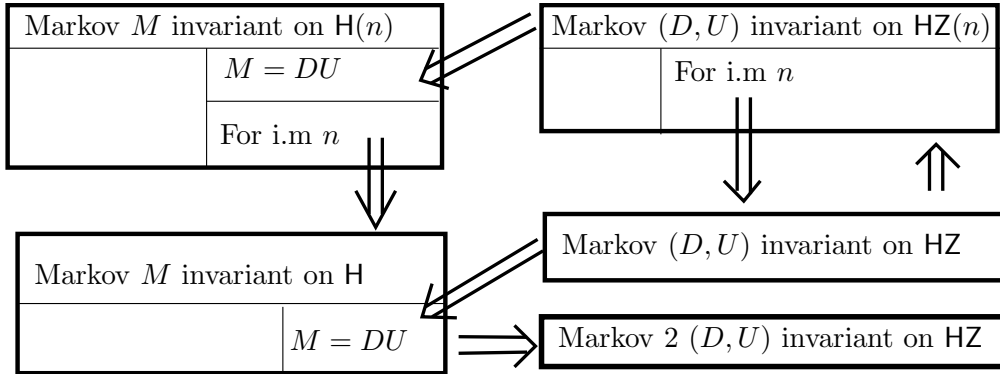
Markov $M$ invariant on $\mathsf{H}(n)$

$M = DU$

For i.m $n$

Markov $(D, U)$ invariant on $\mathsf{HZ}(n)$

For i.m $n$

Markov $M$ invariant on $\mathsf{H}$

$M = DU$

Markov $(D, U)$ invariant on $\mathsf{HZ}$

Markov 2 $(D, U)$ invariant on $\mathsf{HZ}$